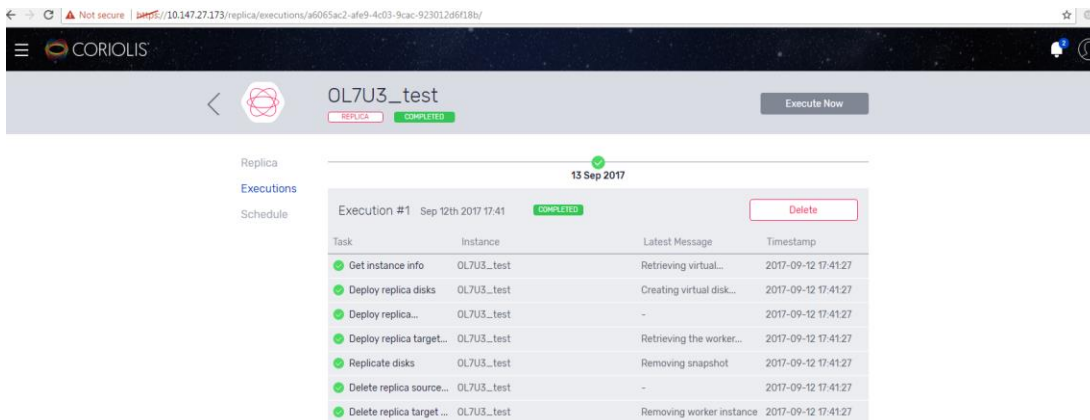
Not secure | https://10.147.27.173/replica/executions/a6065ac2-afe9-4c03-9cac-923012d6f18b/

CORIOLIS

OL7U3_test
REPLICA COMPLETED

Execute Now

Replica
Executions
Schedule

13 Sep 2017

Execution #1 Sep 12th 2017 17:41 COMPLETED

Delete

| Task | Instance | Latest Message | Timestamp |
|---|---|---|---|
| Get instance info | OL7U3_test | Retrieving virtual... | 2017-09-12 17:41:27 |
| Deploy replica disks | OL7U3_test | Creating virtual disk... | 2017-09-12 17:41:27 |
| Deploy replica... | OL7U3_test | - | 2017-09-12 17:41:27 |
| Deploy replica target... | OL7U3_test | Retrieving the worker... | 2017-09-12 17:41:27 |
| Replicate disks | OL7U3_test | Removing snapshot | 2017-09-12 17:41:27 |
| Delete replica source... | OL7U3_test | - | 2017-09-12 17:41:27 |
| Delete replica target ... | OL7U3_test | Removing worker instance | 2017-09-12 17:41:27 |